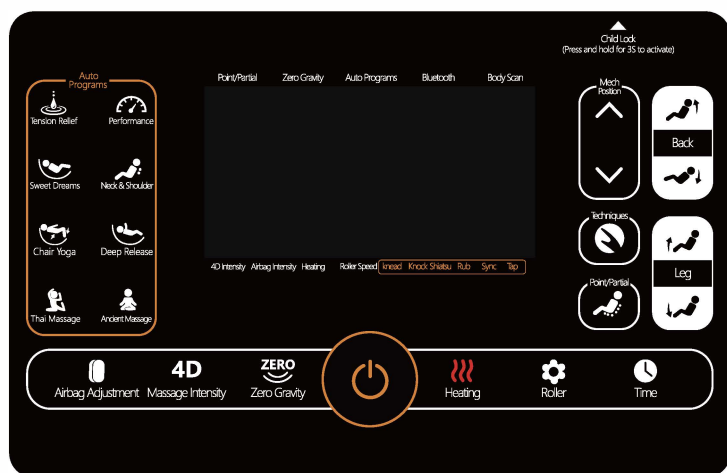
Child Lock
(Press and hold for 3S to activate)

Auto Programs

Tension Relief
Performance
Sweet Dreams
Neck & Shoulder
Chair Yoga
Deep Release
Thai Massage
Ancient Massage

Point/Partial
Zero Gravity
Auto Programs
Bluetooth
Body Scan

4D Intensity
Airbag Intensity
Heating
Roller Speed
knead
Knock
Shiatsu
Rub
Sync
Tap

Mech Position

Back

Techniques

Leg

Point/Partial

Airbag Adjustment
4D
Massage Intensity
ZERO
Zero Gravity
Heating
Roller
Time